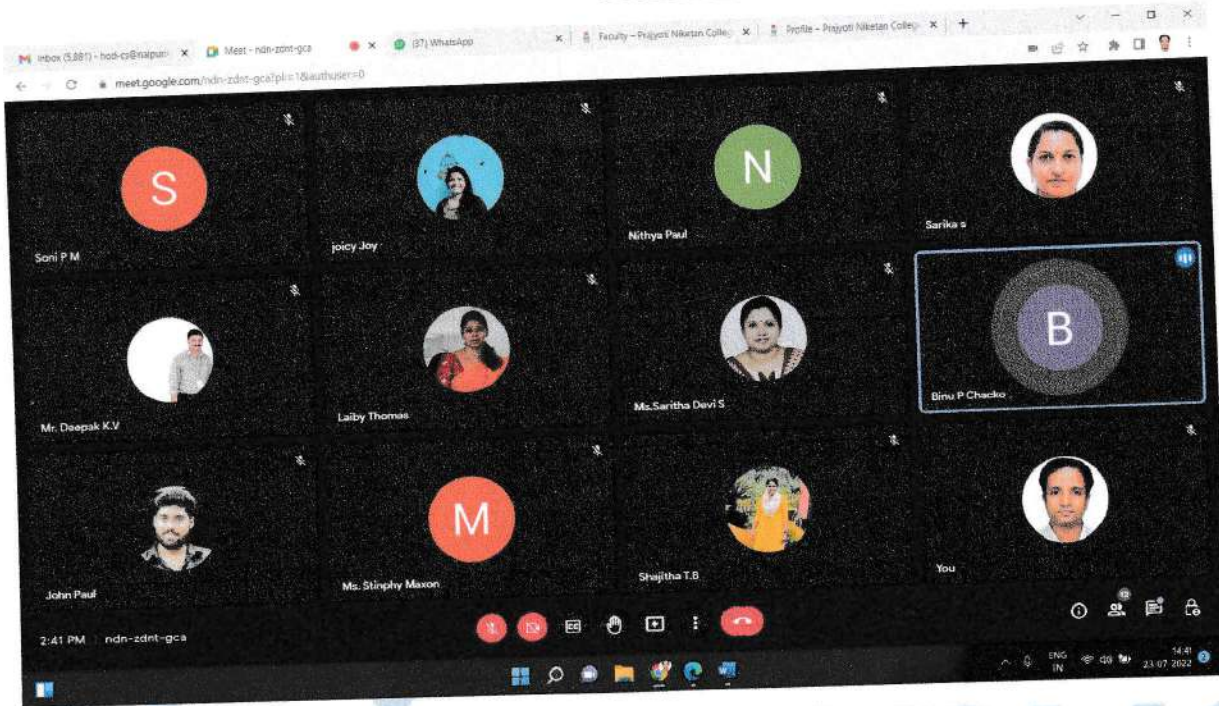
M Inbox (5,881) - hod-cs@naipun × Meet - ndn-zdnt-gca × (37) WhatsApp × Faculty – Prajyoti Niketan College × Profile – Prajyoti Niketan College × +

meet.google.com/ndn-zdnt-gca?pli=1&authuser=0

S
Soni P M

joicy Joy

N
Nithya Paul

Sarika s

Mr. Deepak K.V

Laiby Thomas

Ms.Saritha Devi S

B
Binu P Chacko

John Paul

M
Ms. Stinphy Maxon

Shajitha T.B

You

2:41 PM | ndn-zdnt-gca

CC

12

ENG IN 14:41 23-07-2022